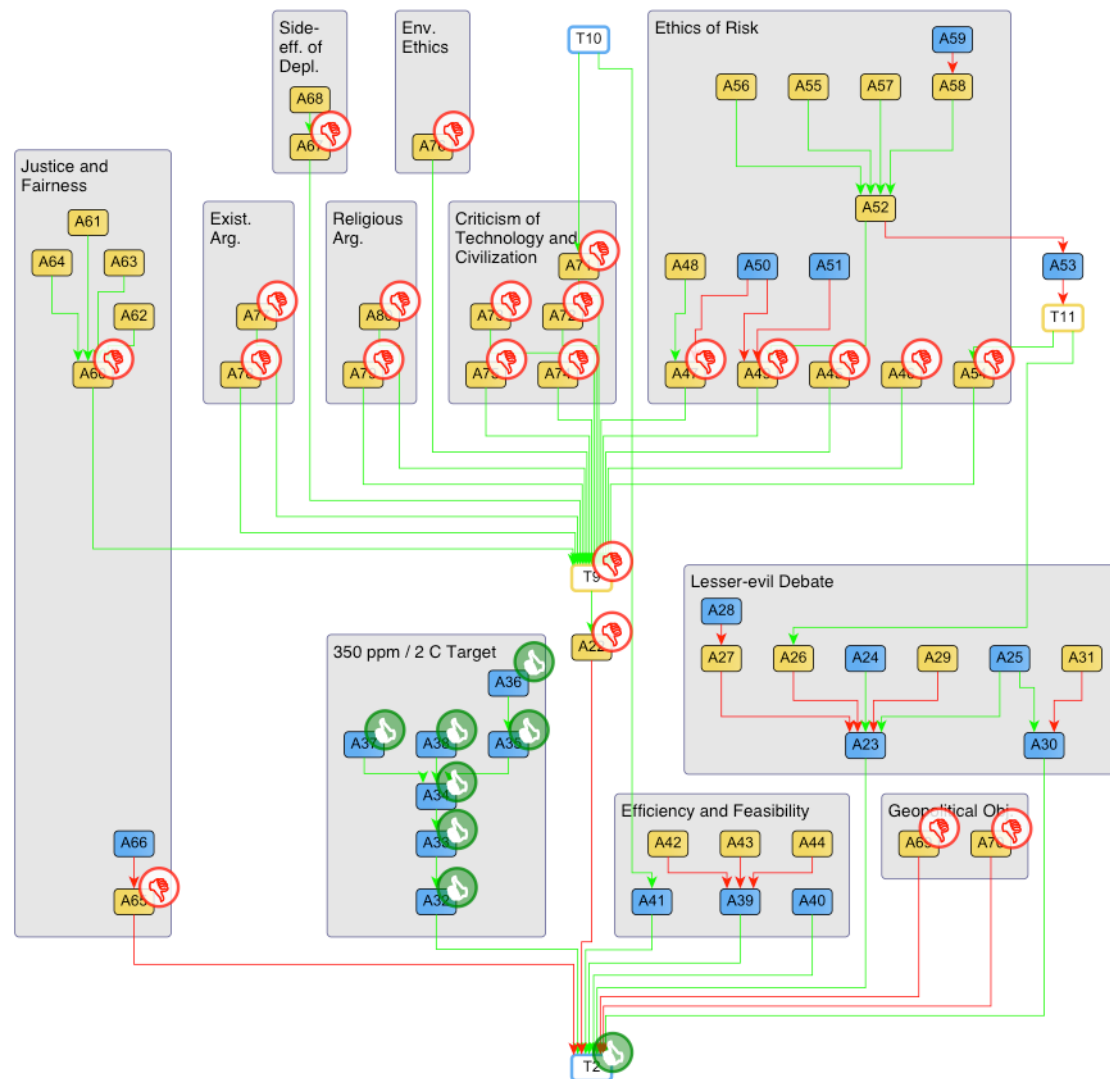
Side-eff. of Depl.

A68

A67

Env. Ethics

A76

T10

Ethics of Risk

A59

A56

A55

A57

A58

A52

Justice and Fairness

A61

A64

A63

A62

A60

Exist. Arg.

A77

A78

Religious Arg.

A80

A79

Criticism of Technology and Civilization

A71

A73

A72

A75

A74

A48

A50

A51

A53

T11

A47

A49

A46

A45

A54

T9

Lesser-evil Debate

A28

A27

A26

A24

A29

A25

A31

A23

A30

350 ppm / 2 C Target

A36

A22

A37

A38

A35

A34

A33

A32

A66

A65

Efficiency and Feasibility

A42

A43

A44

A41

A39

A40

Geopolitical Obj

A69

A70

T2